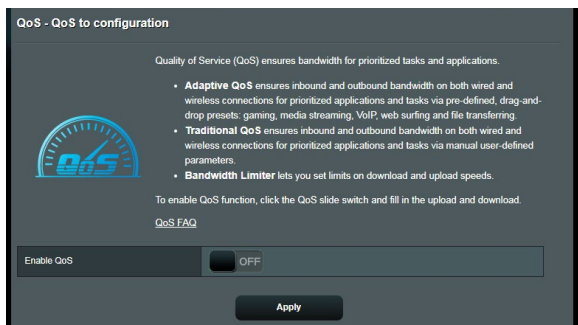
QoS - QoS to configuration

Quality of Service (QoS) ensures bandwidth for prioritized tasks and applications.

- **Adaptive QoS** ensures inbound and outbound bandwidth on both wired and wireless connections for prioritized applications and tasks via pre-defined, drag-and-drop presets: gaming, media streaming, VoIP, web surfing and file transferring.
- **Traditional QoS** ensures inbound and outbound bandwidth on both wired and wireless connections for prioritized applications and tasks via manual user-defined parameters.
- **Bandwidth Limiter** lets you set limits on download and upload speeds.

To enable QoS function, click the QoS slide switch and fill in the upload and download.

QoS FAQ

QoS

Enable QoS

OFF

Apply